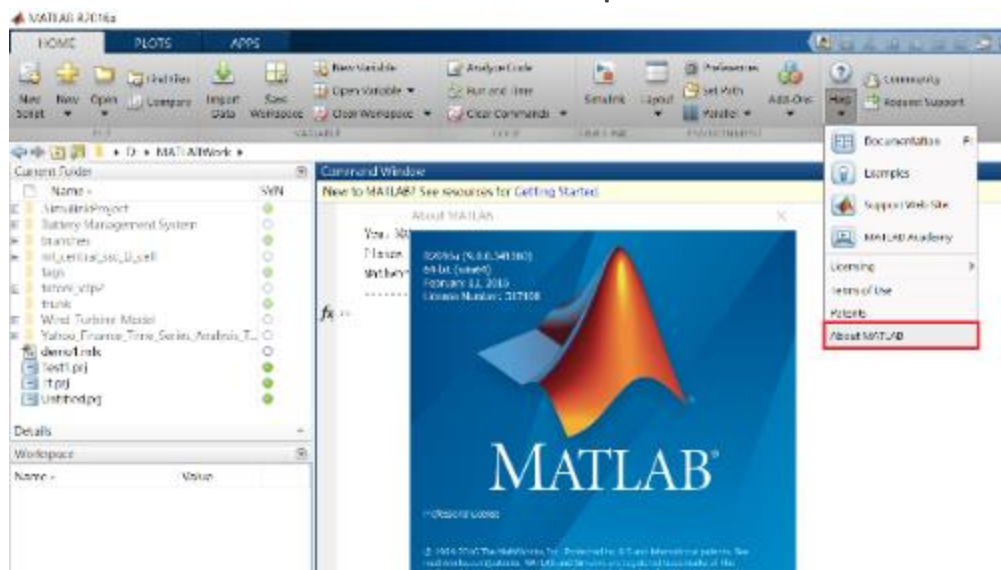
MATLAB R2016a

HOME PLOTS APPS

New Script New Open Find Files Compare Import Data Save Workspace New Variable Open Variable Clear Workspace Analyze Code Run and Time Clear Commands Simulink Layout Preferences Set Path Parallel Add-Ons Help Community Request Support

FILE VARIABLE CODE SIMULINK ENVIRONMENT

D: ▸ MATLABWork ▸

Current Folder
Name SVN
SimulinkProject
Battery Management System
branches
mt_central_soc_li_cell
tags
tower_ctrl
trunk
Wind Turbine Model
Yahoo_Finance_Time_Series_Analysis_T...
demo1.mdl
test1.prj
rf.prj
Untitled.prj

Details

Workspace
Name Value

Command Window
New to MATLAB? See resources for Getting Started.

You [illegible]
Please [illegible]
MATLAB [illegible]

$fx$

About MATLAB

R2016a (9.0.0.341360)
64-bit (win64)
February 11, 2016
License Number: 317108

MATLAB®

Professional License

© 1984-2016 The MathWorks, Inc. Protected by U.S. and international patents. See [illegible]

Documentation
Examples
Support Web Site
MATLAB Academy
Licensing
Terms of Use
Patents
About MATLAB